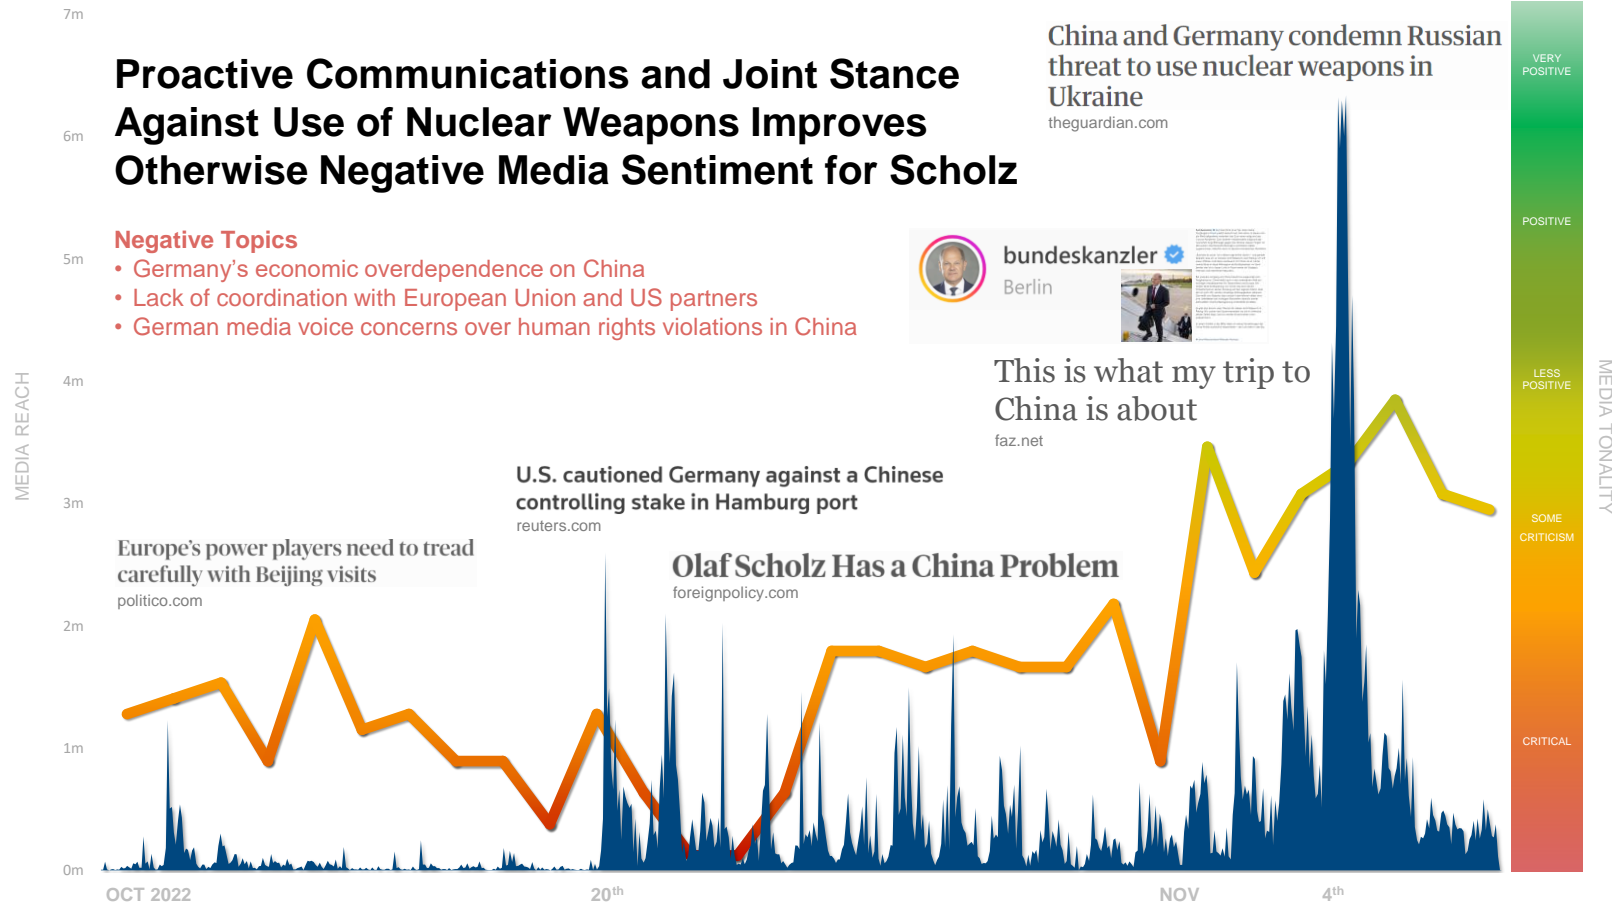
7m

6m

5m

4m

3m

2m

1m

0m

MEDIA REACH

Proactive Communications and Joint Stance Against Use of Nuclear Weapons Improves Otherwise Negative Media Sentiment for Scholz

Negative Topics
• Germany's economic overdependence on China
• Lack of coordination with European Union and US partners
• German media voice concerns over human rights violations in China

China and Germany condemn Russian threat to use nuclear weapons in Ukraine
theguardian.com

bundeskanzler
Berlin

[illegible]

This is what my trip to China is about
faz.net

U.S. cautioned Germany against a Chinese controlling stake in Hamburg port
reuters.com

Europe's power players need to tread carefully with Beijing visits
politico.com

Olaf Scholz Has a China Problem
foreignpolicy.com

OCT 2022

$20^{th}$

NOV

$4^{th}$

VERY POSITIVE

POSITIVE

LESS POSITIVE

SOME CRITICISM

CRITICAL

MEDIA TONALITY